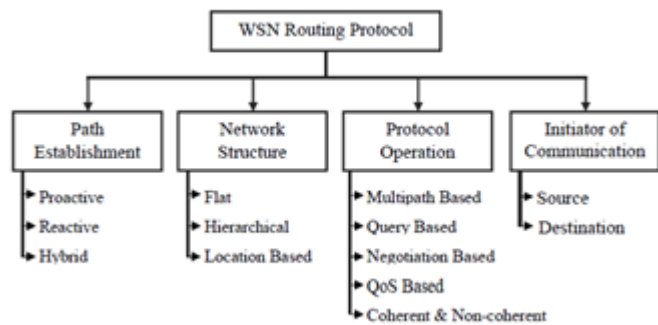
WSN Routing Protocol

Path Establishment
Proactive
Reactive
Hybrid

Network Structure
Flat
Hierarchical
Location Based

Protocol Operation
Multipath Based
Query Based
Negotiation Based
QoS Based
Coherent & Non-coherent

Initiator of Communication
Source
Destination